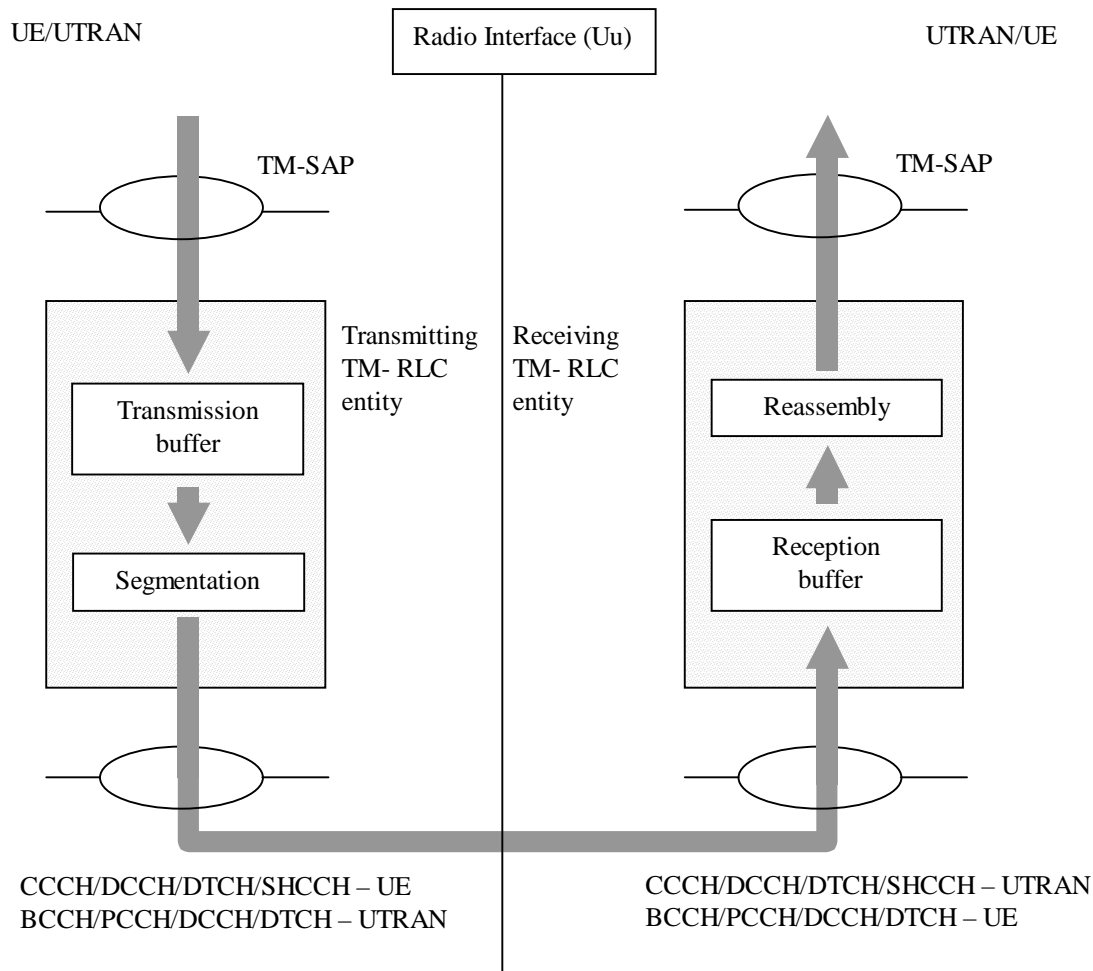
UE/UTRAN

Radio Interface (Uu)

UTRAN/UE

TM-SAP

TM-SAP

Transmitting TM- RLC entity

Receiving TM- RLC entity

Transmission buffer

Segmentation

Reassembly

Reception buffer

CCCH/DCCH/DTCH/SHCCH – UE
BCCH/PCCH/DCCH/DTCH – UTRAN

CCCH/DCCH/DTCH/SHCCH – UTRAN
BCCH/PCCH/DCCH/DTCH – UE